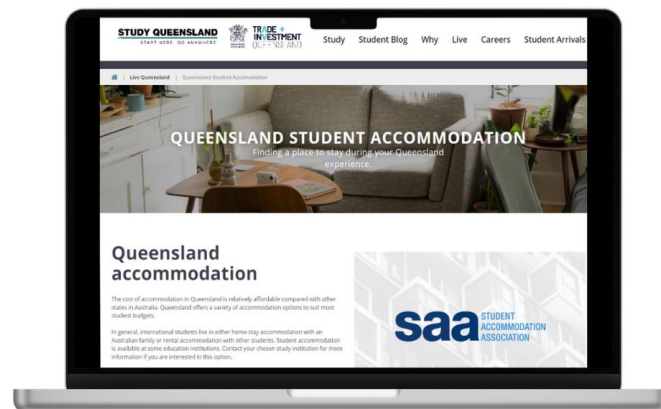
STUDY QUEENSLAND
START HERE. GO ANYWHERE.

TRADE + INVESTMENT QUEENSLAND

Study Student Blog Why Live Careers Student Arrivals

Live Queensland | Queensland Student Accommodation

QUEENSLAND STUDENT ACCOMMODATION
Finding a place to stay during your Queensland experience.

Queensland accommodation

The cost of accommodation in Queensland is relatively affordable compared with other states in Australia. Queensland offers a variety of accommodation options to suit most student budgets.

In general, international students live in either home-stay accommodation with an Australian family or rental accommodation with other students. Student accommodation is available at some education institutions. Contact your chosen study institution for more information if you are interested in this option.

saa STUDENT ACCOMMODATION ASSOCIATION